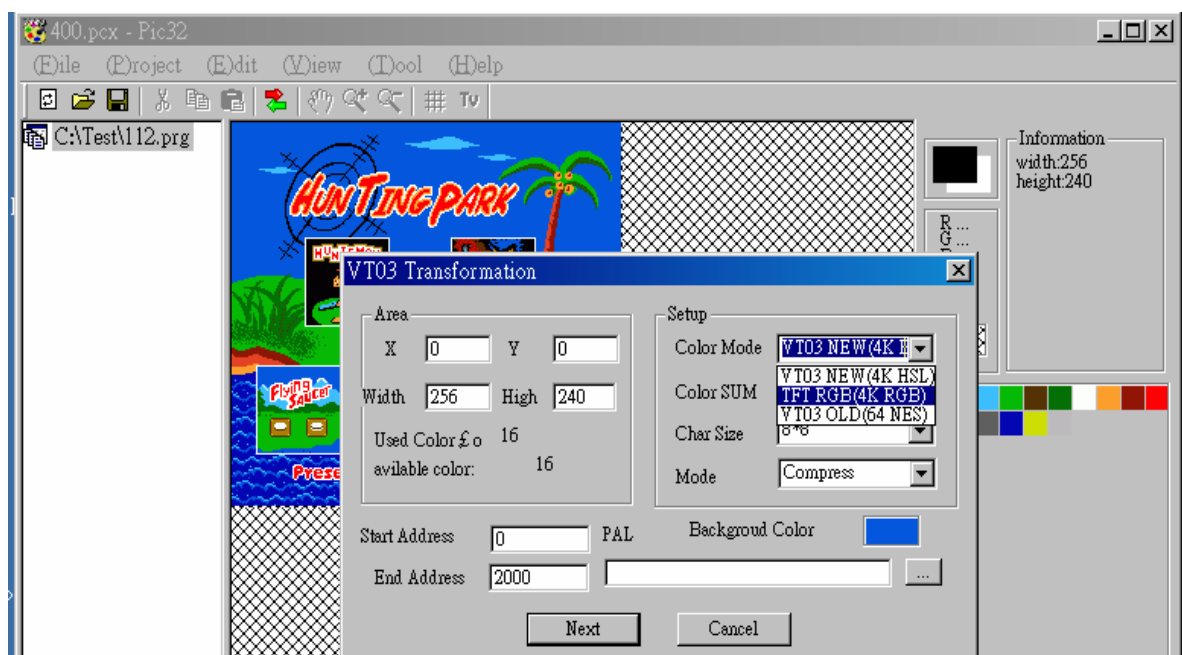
400.pcx - Pic32

(F)ile (P)roject (E)dit (V)iew (T)ool (H)elp

TV

C:\Test\112.prg

HUNTING PARK

Flying Saucer

Prese

R ...
G ...

Information
width:256
height:240

VT03 Transformation

Area
X 0
Y 0
Width 256
High 240
Used Color£o 16
avilable color: 16

Setup
Color Mode VT03 NEW(4K H
VT03 NEW(4K HSL)
TFT RGB(4K RGB)
VT03 OLD(64 NES)
Color SUM
Char Size 8*8
Mode Compress

Start Address 0
PAL
Backgroud Color
End Address 2000
...

Next
Cancel